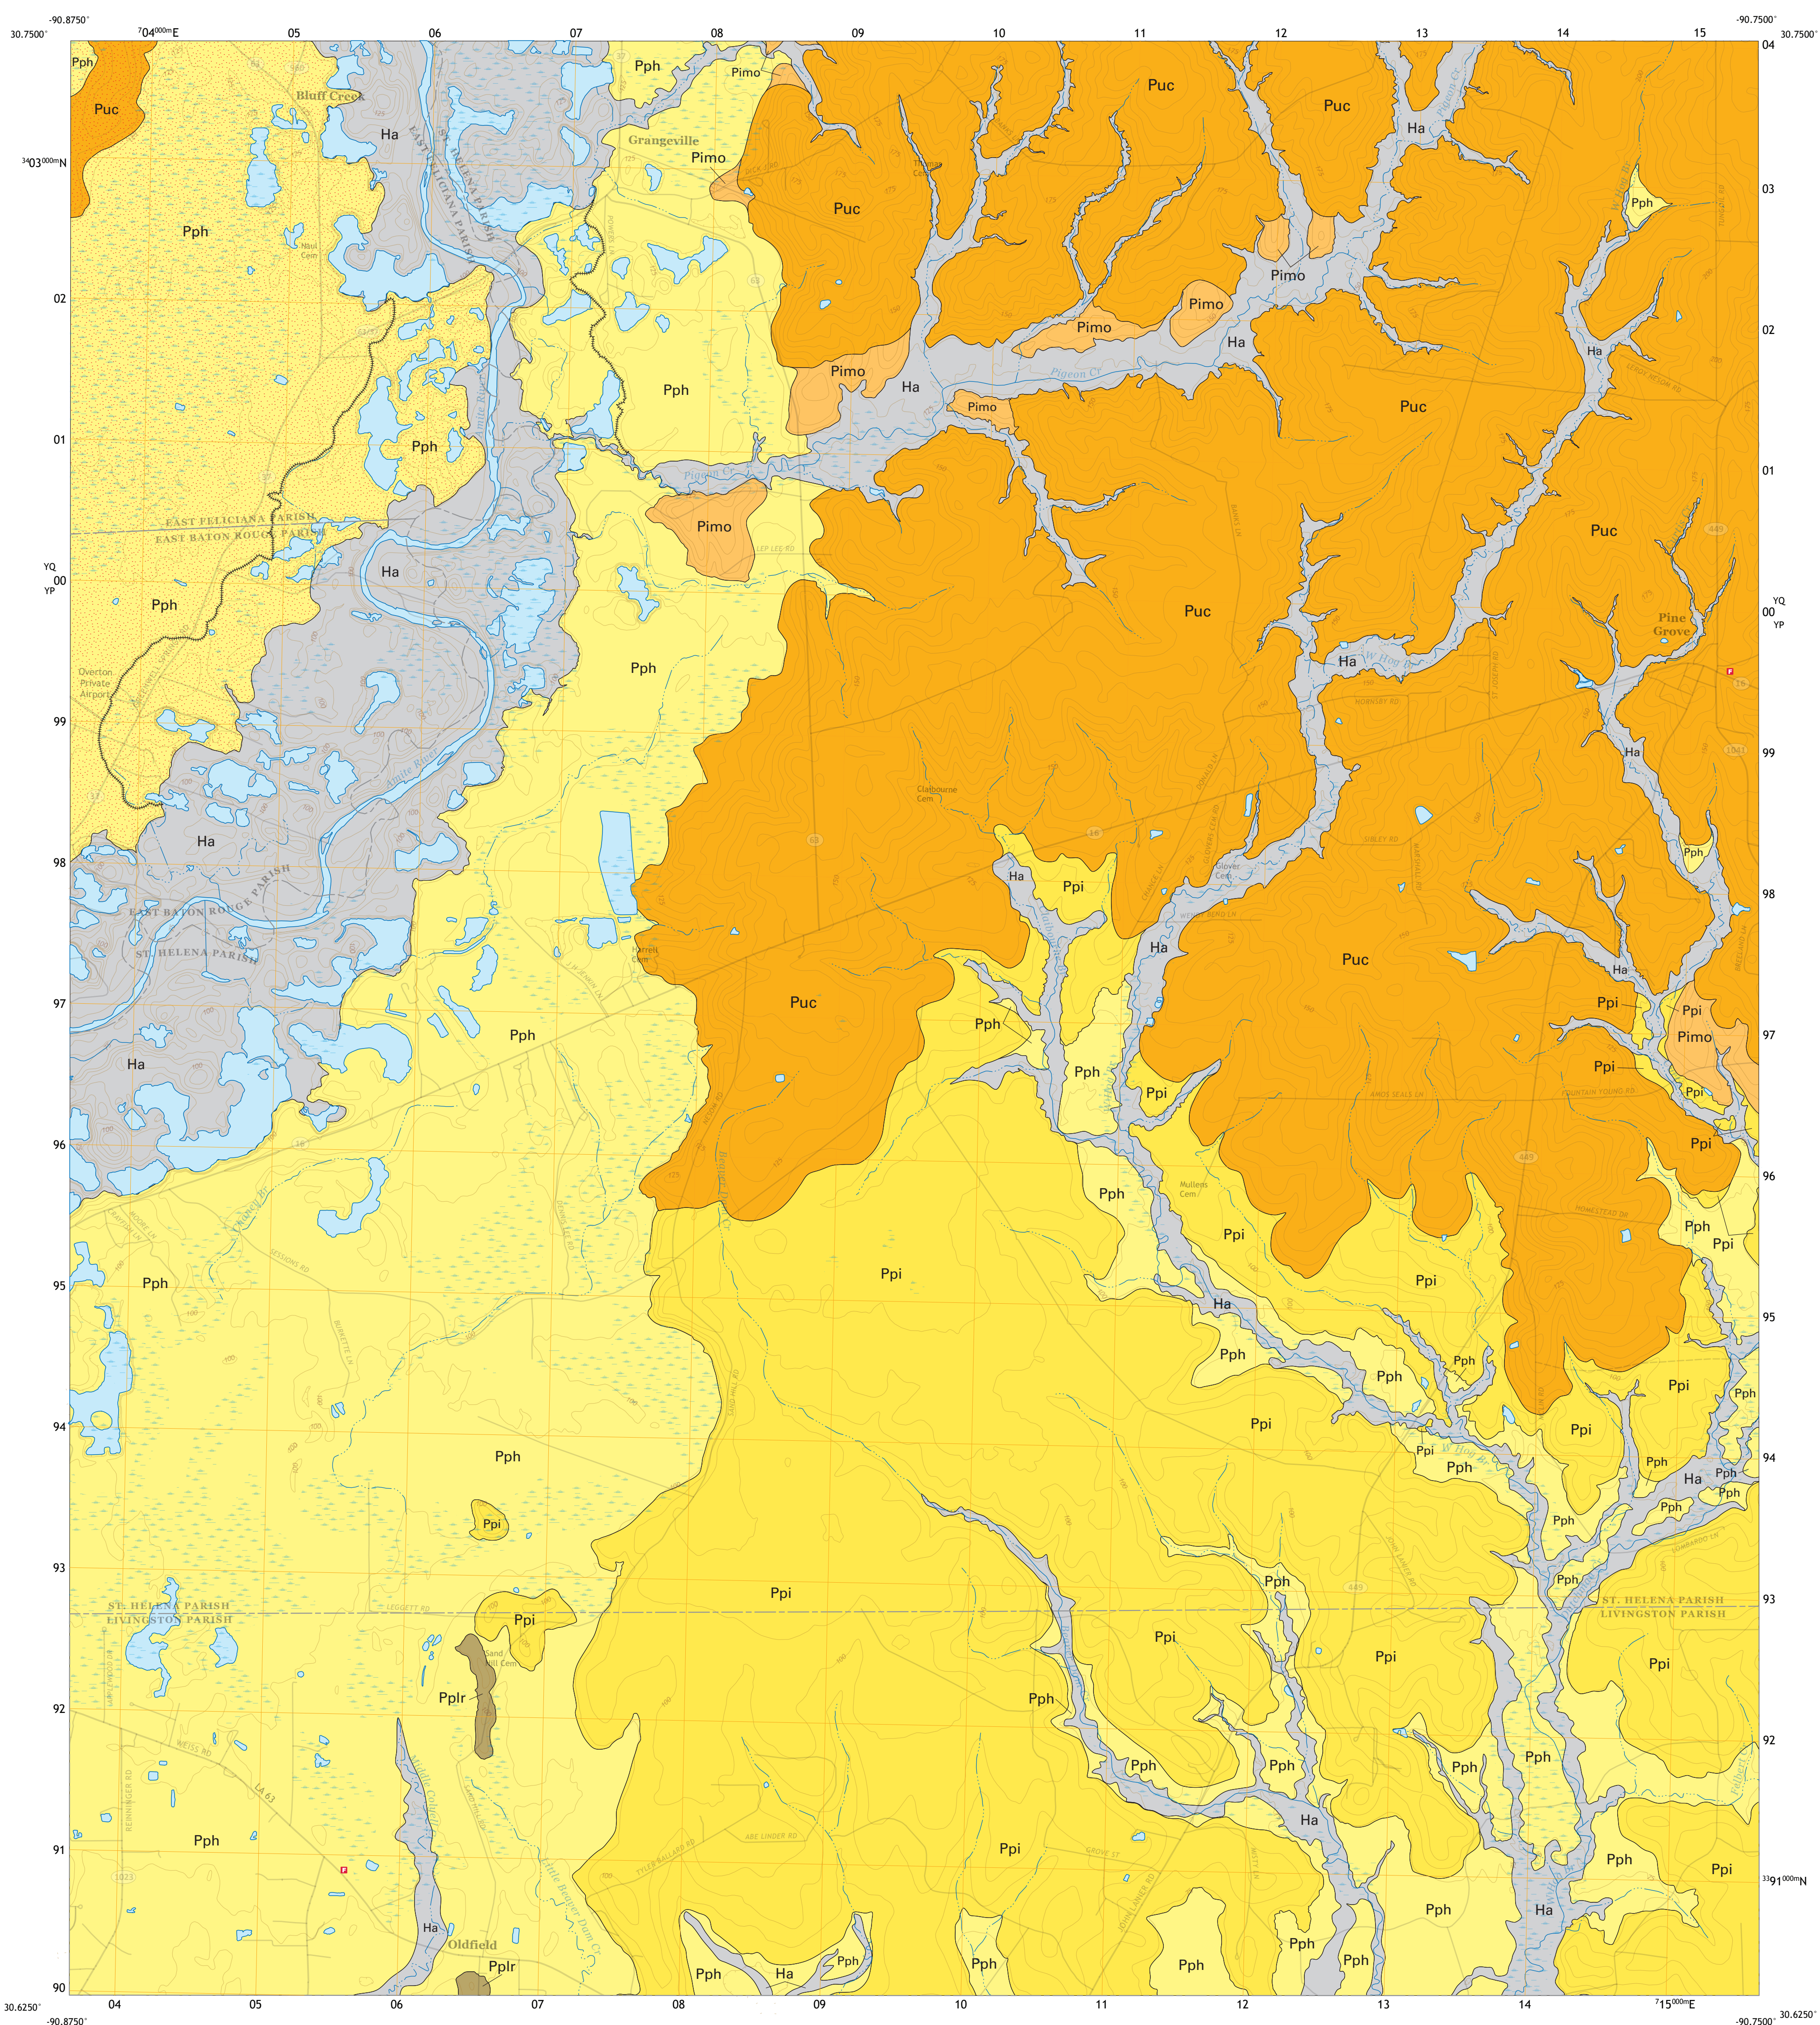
-90.8750°
30.7500°
$^{7}04^{000m}$E
05
06
07
08
09
10
11
12
13
14
15
-90.7500°
30.7500°
04

Pph
Puc
Bluff Creek
Ha
EAST FELICIANA PARISH
ST. HELENA PARISH
Pph
Pimo
Grangeville
Pimo
Puc
Puc
Ha
$^{34}03^{000m}$N
03
Pph
Puc
Pph
Pimo
Pimo
Pimo
Ha
02
02
Pimo
Ha
Pigeon Cr
Ha
Pph
Pimo
Puc
01
Pph
01
EAST FELICIANA PARISH
EAST BATON ROUGE PARISH
Pimo
Pigeon Cr
Puc
YQ
YP
00
Ha
Pph
Puc
Pine Grove
YQ
YP
00
Overton Private Airport
Pph
Ha
99
99
Claiborne Cem
Ha
Ha
98
EAST BATON ROUGE PARISH
ST. HELENA PARISH
Ha
Ppi
98
Glover Cem
Ha
Puc
97
Puc
Pph
Ha
Ppi
Ppi
Pimo
Pph
97
Ha
Pph
Ppi
Ppi
Ppi
96
96
Pph
Mullens Cem
Ppi
Pph
Ppi
95
Pph
Ppi
Ppi
Ha
95
Pph
Pph
Pph
Ppi
Pph
94
Ppi
Ppi
Pph
94
Pph
Ppi
Pph
Pph
Ha
Ph
Pph
Ppi
Pph
93
Ppi
Pph
Pph
93
ST. HELENA PARISH
LIVINGSTON PARISH
ST. HELENA PARISH
LIVINGSTON PARISH
Ppi
Sand Hill Cem
Ppi
Ppi
Ppi
Pplr
Pph
92
92
Pph
Pph
Pph
Pph
Ha
91
Pph
Ppi
Pph
Ppi
$^{33}91^{000m}$N
Ha
Pph
Ha
Oldfield
Pph
Pph
Pph
Ha
Pplr
Pph
Ha
Pph
Pph
Pph
Pph
90
30.6250°
04
05
06
07
08
09
10
11
12
13
14
$^{7}15^{000m}$E
-90.8750°
-90.7500°
30.6250°